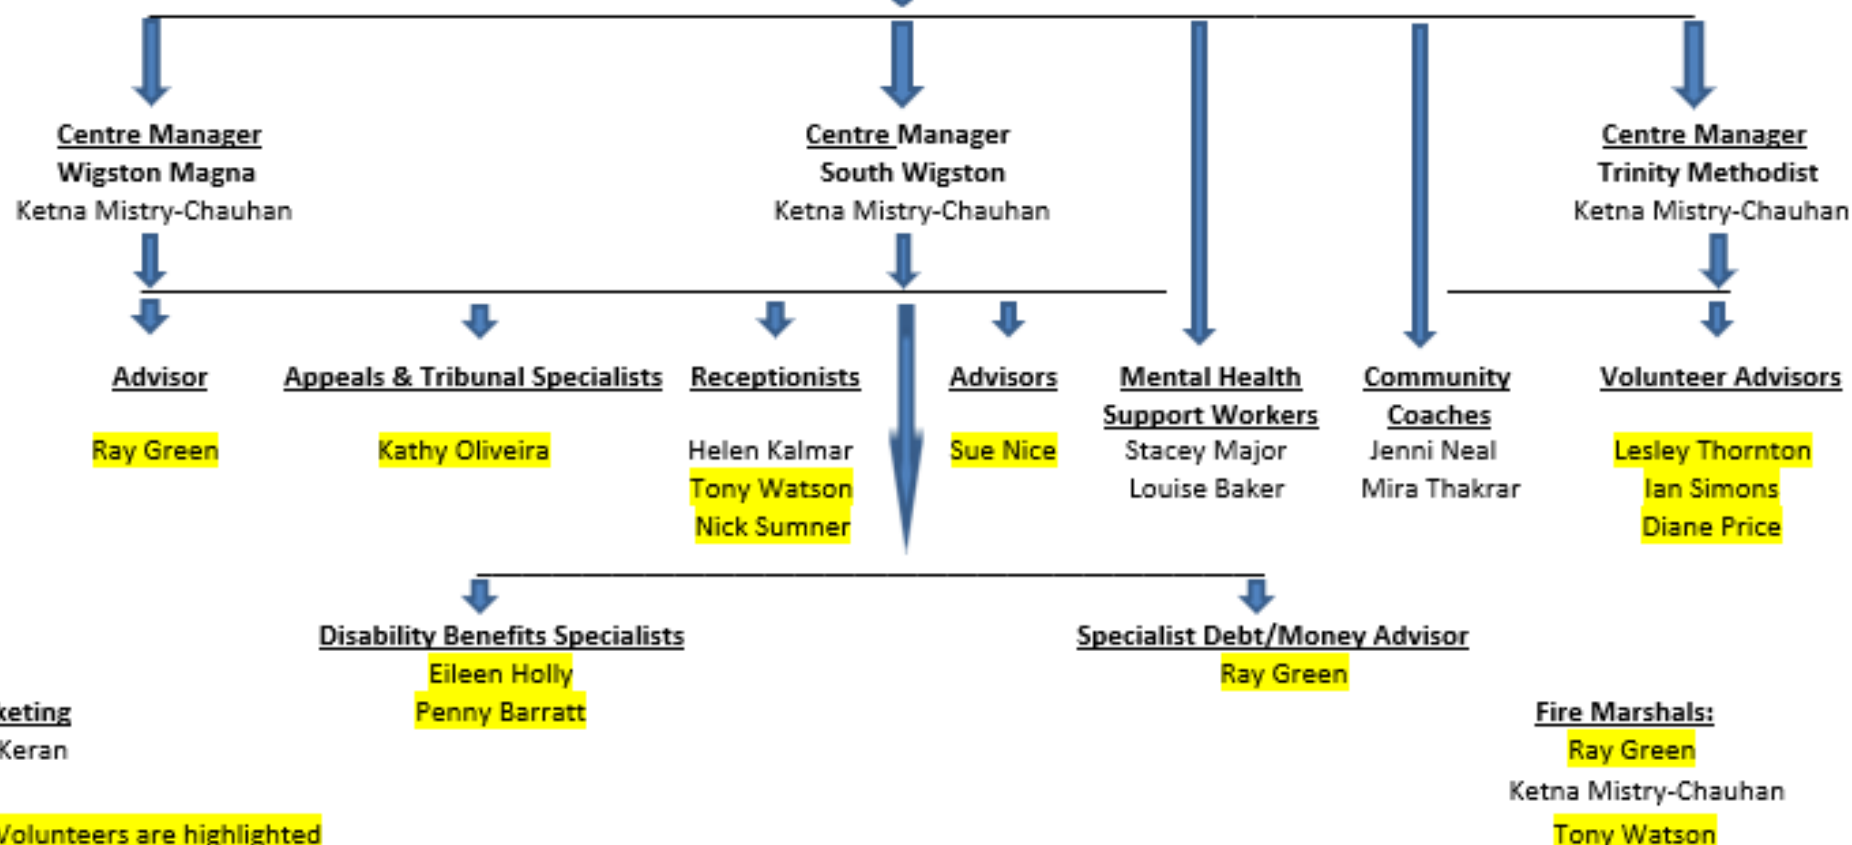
Centre Manager
Wigston Magna
Ketna Mistry-Chauhan

Centre Manager
South Wigston
Ketna Mistry-Chauhan

Centre Manager
Trinity Methodist
Ketna Mistry-Chauhan

Advisor
Ray Green

Appeals & Tribunal Specialists
Kathy Oliveira

Receptionists
Helen Kalmar
Tony Watson
Nick Sumner

Advisors
Sue Nice

Mental Health Support Workers
Stacey Major
Louise Baker

Community Coaches
Jenni Neal
Mira Thakrar

Volunteer Advisors
Lesley Thornton
Ian Simons
Diane Price

Disability Benefits Specialists
Eileen Holly
Penny Barratt

Specialist Debt/Money Advisor
Ray Green

keting
Keran

Volunteers are highlighted

Fire Marshals:
Ray Green
Ketna Mistry-Chauhan
Tony Watson